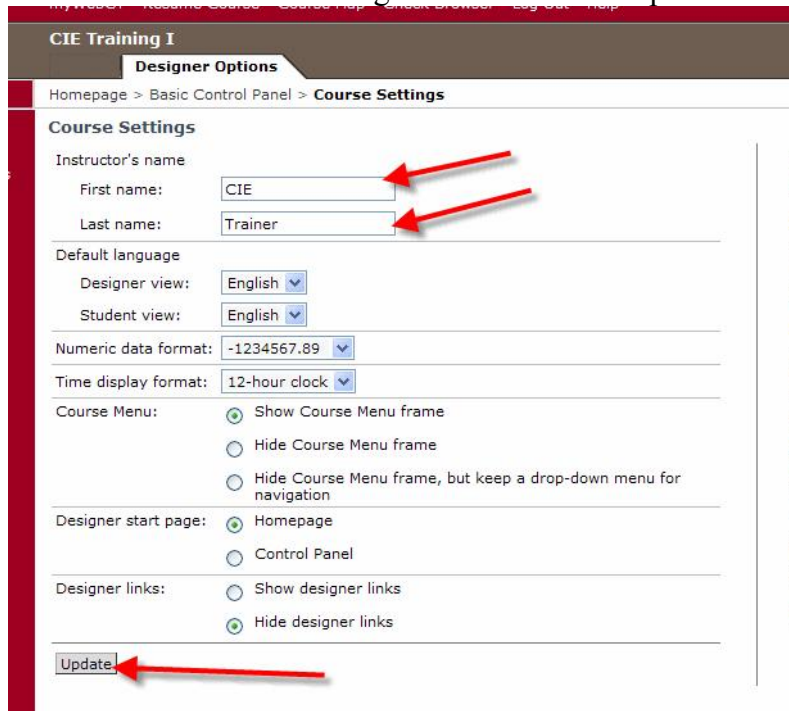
myWebCT Resume Course Course Map Check Browser Log Out Help

CIE Training I

Designer Options

Homepage > Basic Control Panel > **Course Settings**

**Course Settings**

Instructor's name

First name: CIE

Last name: Trainer

Default language

Designer view: English

Student view: English

Numeric data format: -1234567.89

Time display format: 12-hour clock

Course Menu: Show Course Menu frame

Hide Course Menu frame

Hide Course Menu frame, but keep a drop-down menu for navigation

Designer start page: Homepage

Control Panel

Designer links: Show designer links

Hide designer links

Update